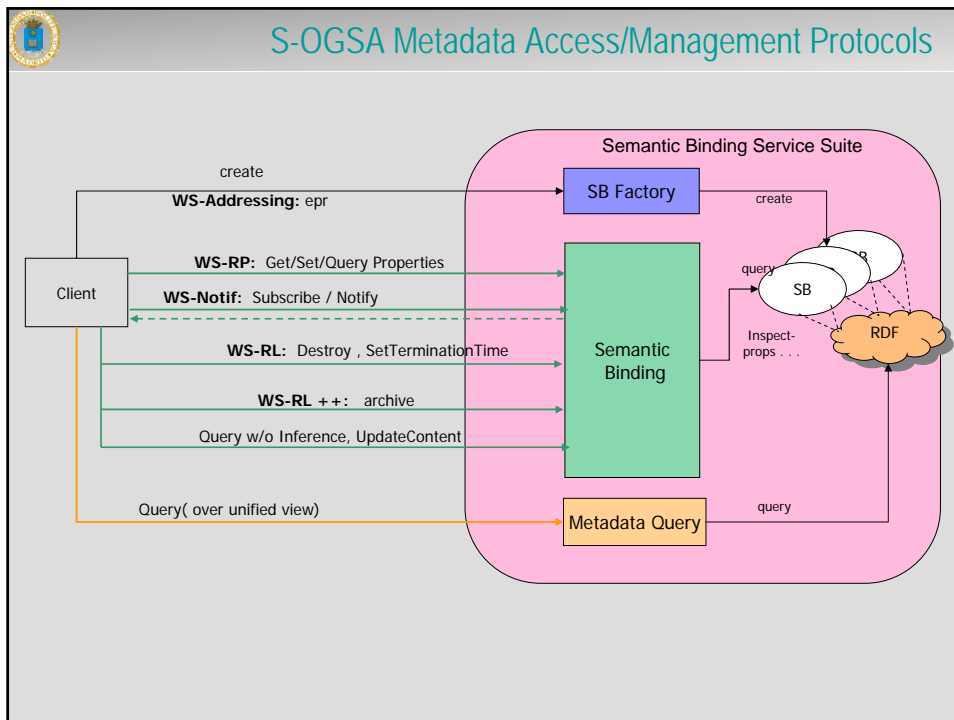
S-OGSA Metadata Access/Management Protocols

Semantic Binding Service Suite

create

**WS-Addressing:** epr

SB Factory

create

Client

**WS-RP:** Get/Set/Query Properties

**WS-Notif:** Subscribe / Notify

query

SB

B

Inspect-props . . .

RDF

**WS-RL:** Destroy , SetTerminationTime

Semantic Binding

**WS-RL ++:** archive

Query w/o Inference, UpdateContent

Query( over unified view)

Metadata Query

query